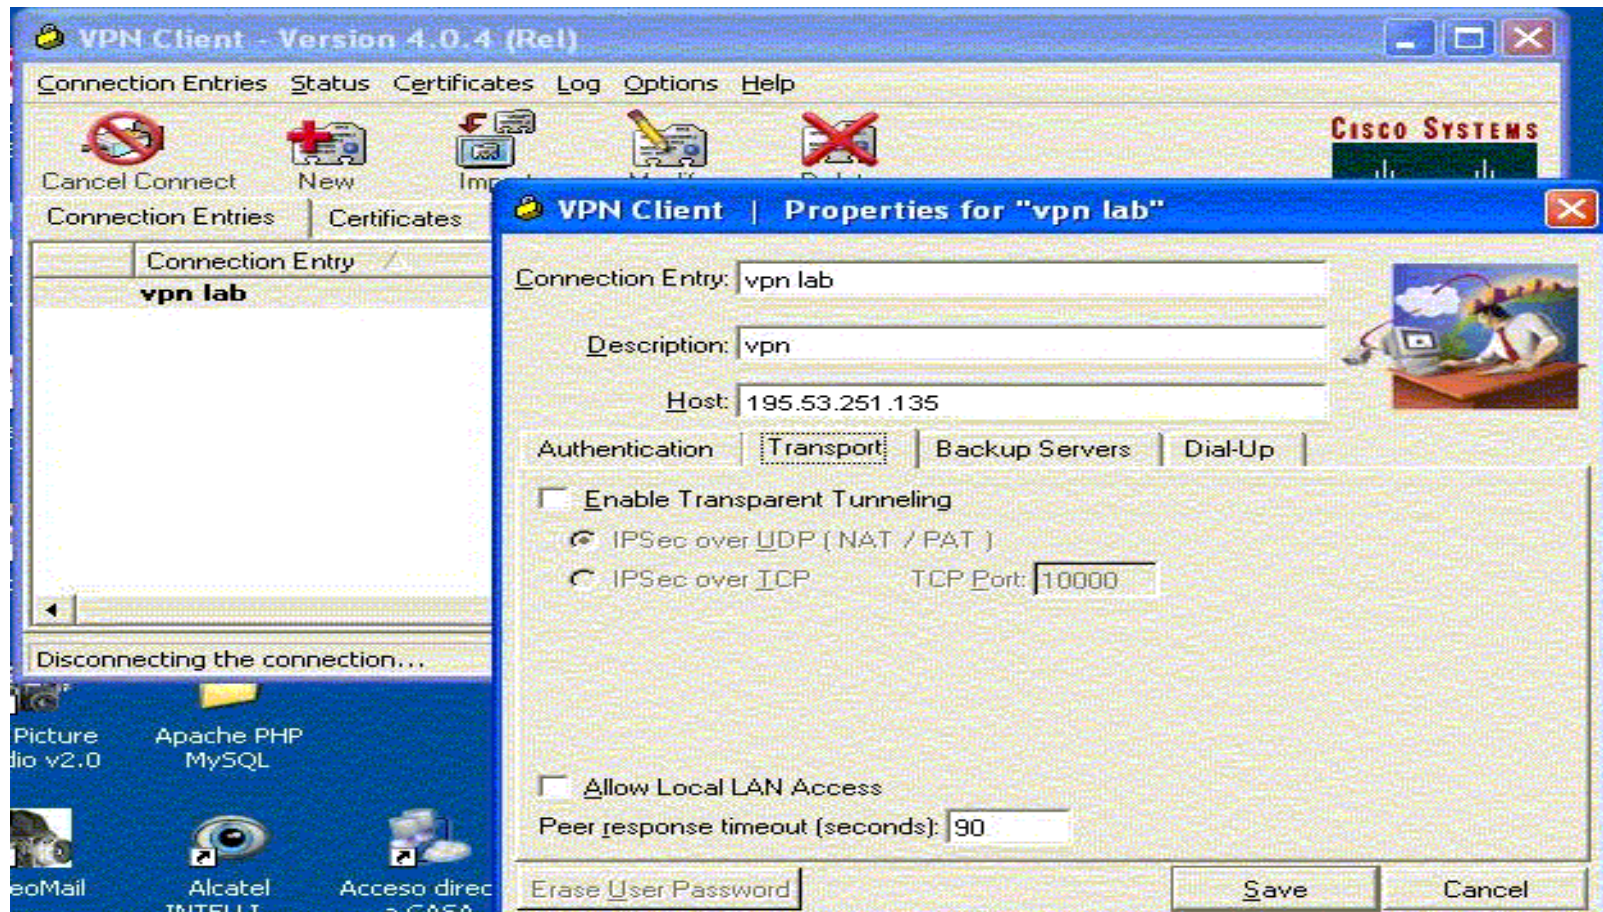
VPN Client - Version 4.0.4 (Rel)

Connection Entries Status Certificates Log Options Help

Cancel Connect New Imp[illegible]

CISCO SYSTEMS

Connection Entries Certificates

Connection Entry

vpn lab

Disconnecting the connection...

Picture
lio v2.0

Apache PHP
MySQL

eoMail

Alcatel
INTELLI

Acceso direc
a CASA

VPN Client | Properties for "vpn lab"

Connection Entry: vpn lab

Description: vpn

Host: 195.53.251.135

Authentication Transport Backup Servers Dial-Up

Enable Transparent Tunneling

IPSec over UDP ( NAT / PAT )

IPSec over TCP TCP Port: 10000

Allow Local LAN Access

Peer response timeout (seconds): 90

Erase User Password

Save

Cancel